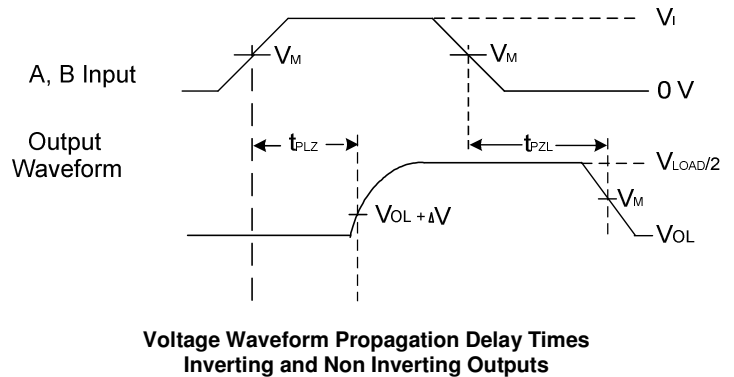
$V_I$

$V_M$

$V_M$

A, B Input

0 V

Output Waveform

$t_{PLZ}$

$t_{PZL}$

$V_{LOAD/2}$

$V_M$

$V_{OL} + \Delta V$

$V_{OL}$

**Voltage Waveform Propagation Delay Times Inverting and Non Inverting Outputs**